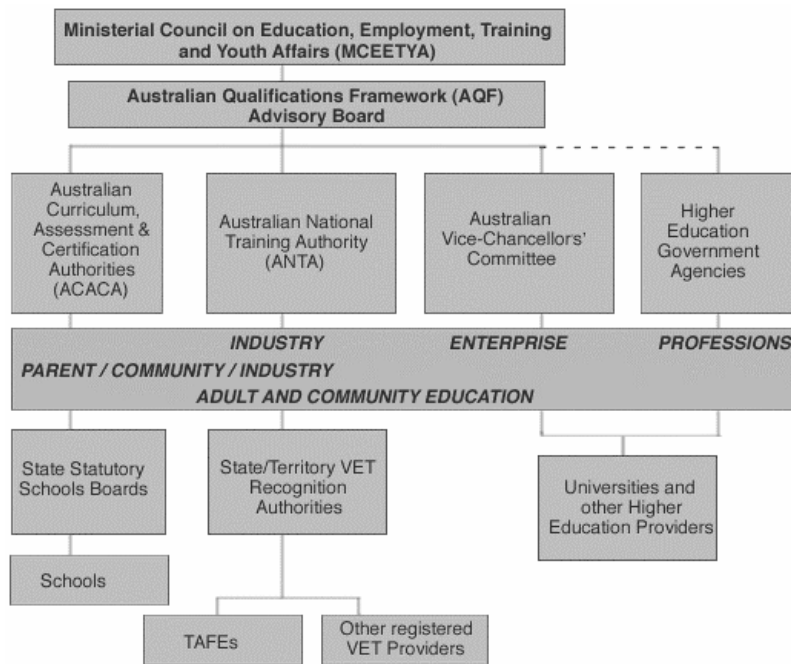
Ministerial Council on Education, Employment, Training and Youth Affairs (MCEETYA)

Australian Qualifications Framework (AQF) Advisory Board

Australian Curriculum, Assessment & Certification Authorities (ACACA)

Australian National Training Authority (ANTA)

Australian Vice-Chancellors' Committee

Higher Education Government Agencies

INDUSTRY

ENTERPRISE

PROFESSIONS

PARENT / COMMUNITY / INDUSTRY

ADULT AND COMMUNITY EDUCATION

State Statutory Schools Boards

State/Territory VET Recognition Authorities

Universities and other Higher Education Providers

Schools

TAFEs

Other registered VET Providers